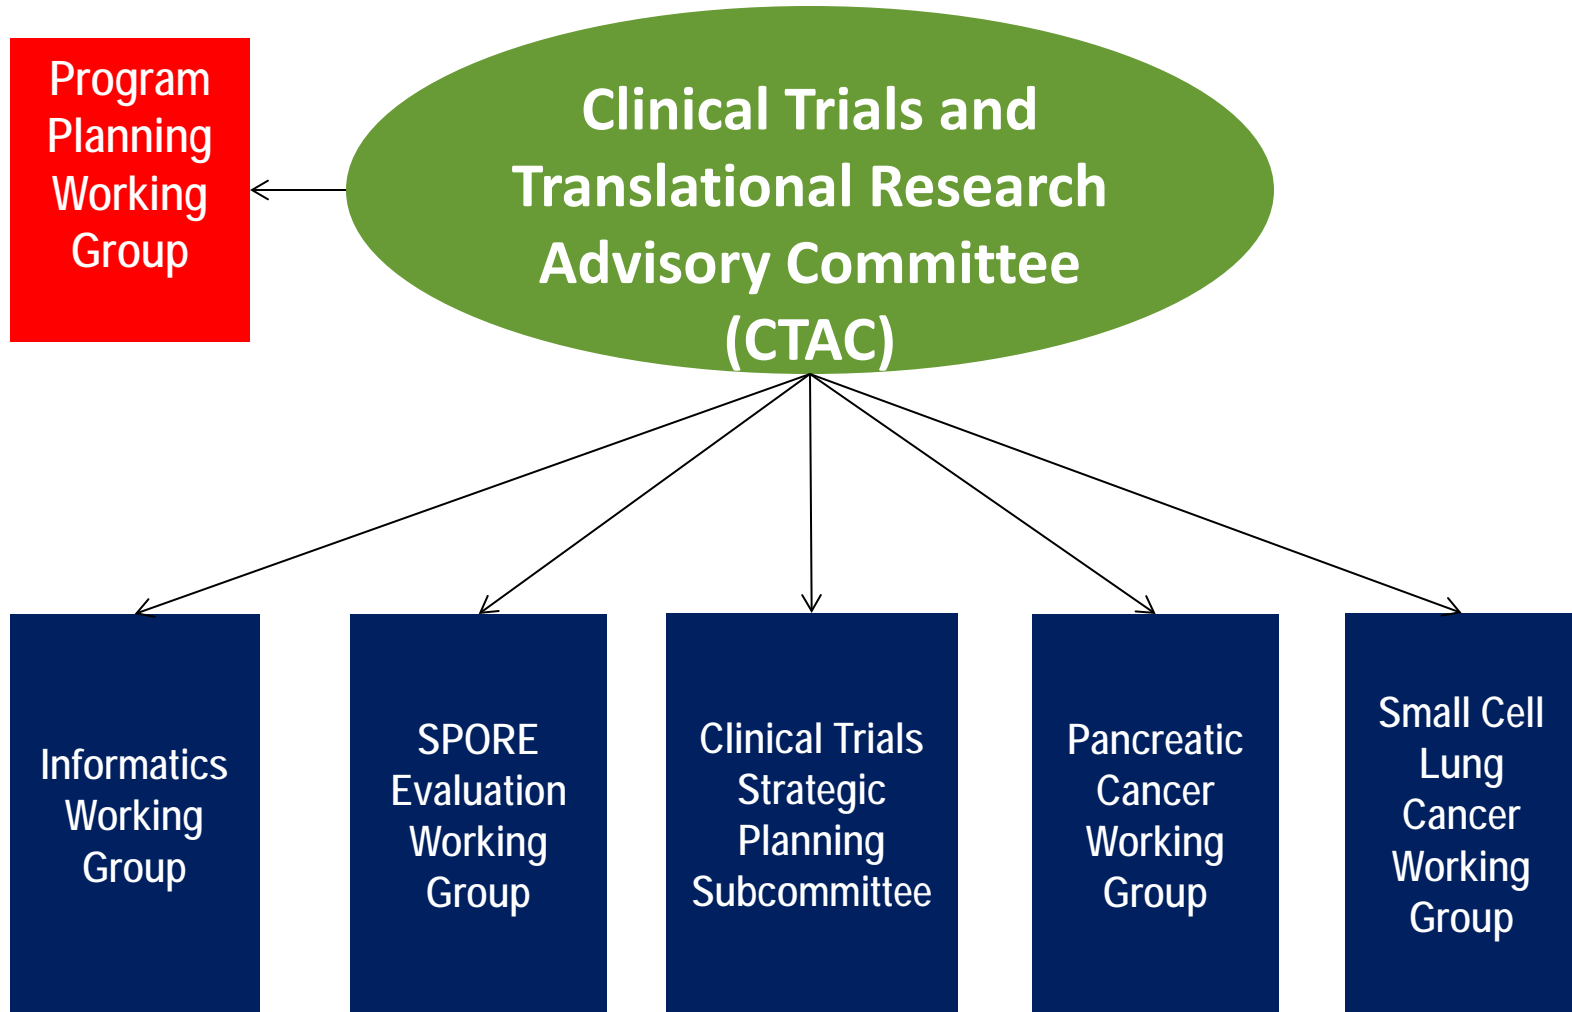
Clinical Trials and Translational Research Advisory Committee (CTAC)

Program Planning Working Group

Informatics Working Group

SPORE Evaluation Working Group

Clinical Trials Strategic Planning Subcommittee

Pancreatic Cancer Working Group

Small Cell Lung Cancer Working Group